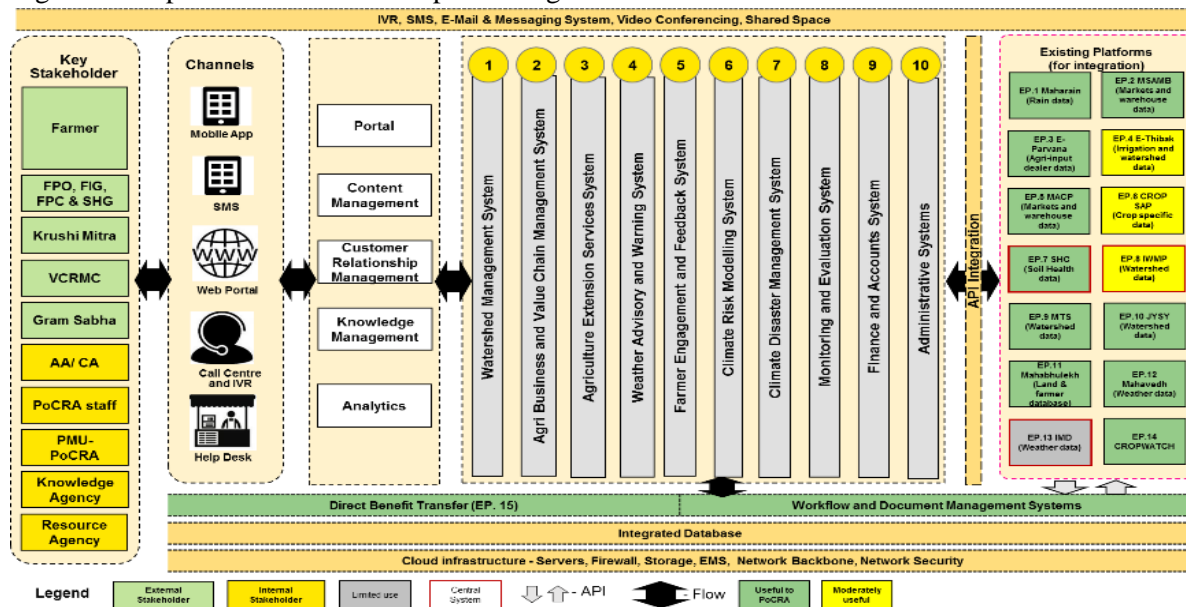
IVR, SMS, E-Mail & Messaging System, Video Conferencing, Shared Space

Key Stakeholder

Farmer

FPO, FIG, FPC & SHG

Krushi Mitra

VCRMC

Gram Sabha

AA/ CA

PoCRA staff

PMU-PoCRA

Knowledge Agency

Resource Agency

Channels

Mobile App

SMS

Web Portal

Call Centre and IVR

Help Desk

Portal

Content Management

Customer Relationship Management

Knowledge Management

Analytics

1 Watershed Management System

2 Agri Business and Value Chain Management System

3 Agriculture Extension Services System

4 Weather Advisory and Warning System

5 Farmer Engagement and Feedback System

6 Climate Risk Modelling System

7 Climate Disaster Management System

8 Monitoring and Evaluation System

9 Finance and Accounts System

10 Administrative Systems

API Integration

Existing Platforms (for integration)

EP.1 Maharain (Rain data)

EP.2 MSAMB (Markets and warehouse data)

EP.3 E-Parvana (Agri-input dealer data)

EP.4 E-Thibak (Irrigation and watershed data)

EP.5 MACP (Markets and warehouse data)

EP.6 CROP SAP (Crop specific data)

EP.7 SHC (Soil Health data)

EP.8 IWMP (Watershed data)

EP.9 MTS (Watershed data)

EP.10 JYSY (Watershed data)

EP.11 Mahabhulekh (Land & farmer database)

EP.12 Mahavedh (Weather data)

EP.13 IMD (Weather data)

EP.14 CROPWATCH

Direct Benefit Transfer (EP. 15)

Workflow and Document Management Systems

Integrated Database

Cloud infrastructure - Servers, Firewall, Storage, EMS, Network Backbone, Network Security

Legend | External Stakeholder | Internal Stakeholder | Limited use | Central System | - API | Flow | Useful to PoCRA | Moderately useful